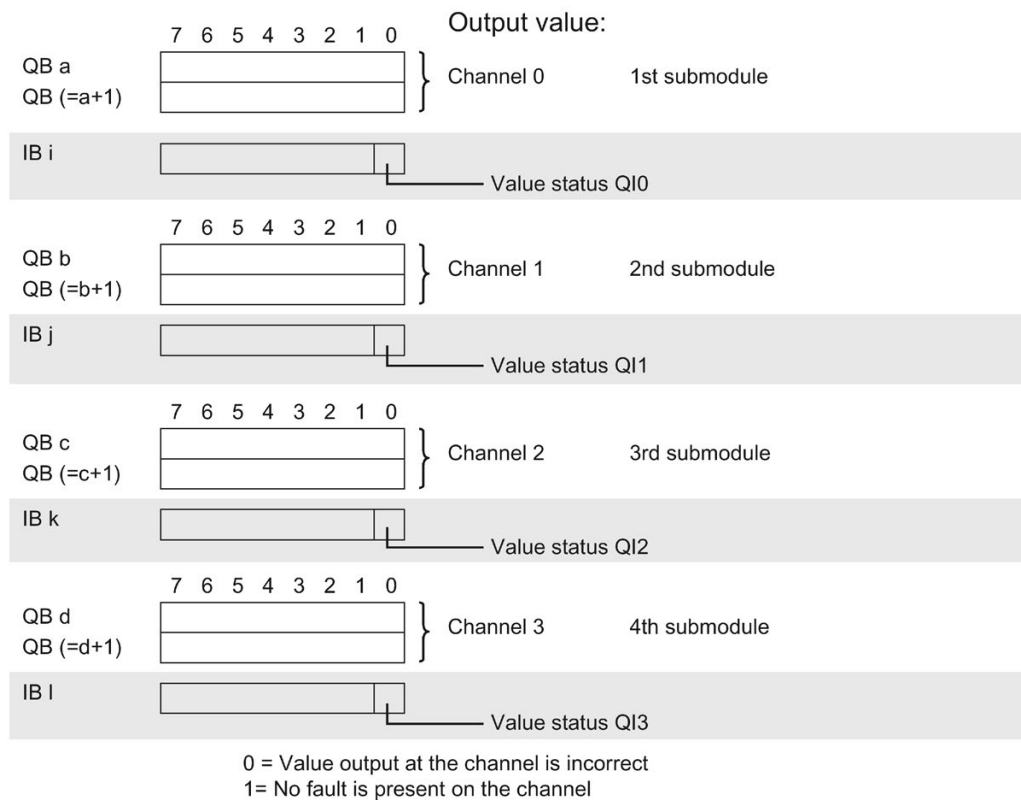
Output value:

7 6 5 4 3 2 1 0

QB a
QB (=a+1)

Channel 0 1st submodule

IB i

Value status QI0

7 6 5 4 3 2 1 0

QB b
QB (=b+1)

Channel 1 2nd submodule

IB j

Value status QI1

7 6 5 4 3 2 1 0

QB c
QB (=c+1)

Channel 2 3rd submodule

IB k

Value status QI2

7 6 5 4 3 2 1 0

QB d
QB (=d+1)

Channel 3 4th submodule

IB l

Value status QI3

0 = Value output at the channel is incorrect
1= No fault is present on the channel